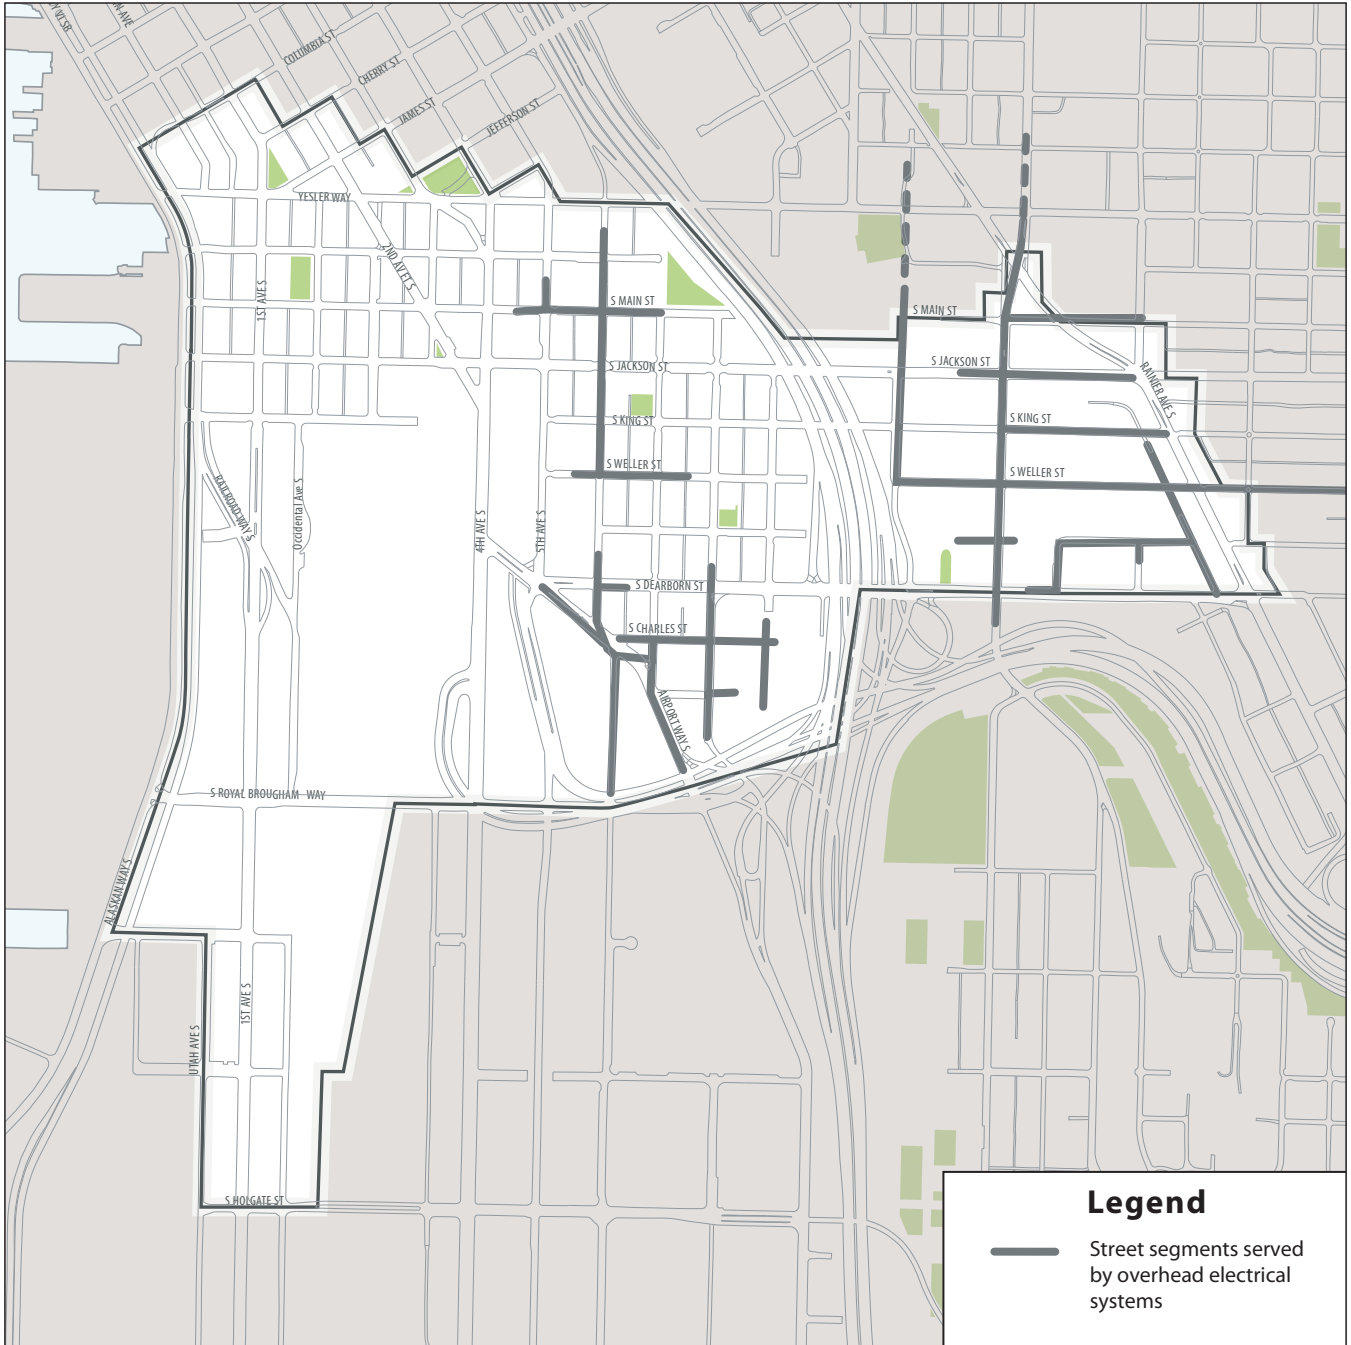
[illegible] ST
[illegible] AVE
COLUMBIA ST
CHERRY ST
JAMES ST
JEFFERSON ST
YESLER WAY
2ND AVE EXT S
1ST AVE S
S MAIN ST
S JACKSON ST
S KING ST
S WELLER ST
RAILROAD WAY S
Occidental Ave S
4TH AVE S
5TH AVE S
S DEARBORN ST
S CHARLES ST
AIRPORT WAY S
S MAIN ST
S JACKSON ST
RAINIER AVE S
S KING ST
S WELLER ST
S ROYAL BROUGHAM WAY
ALASKAN WAY S
1ST AVE S
UTAH AVE S
S HOLGATE ST

Legend
Street segments served by overhead electrical systems